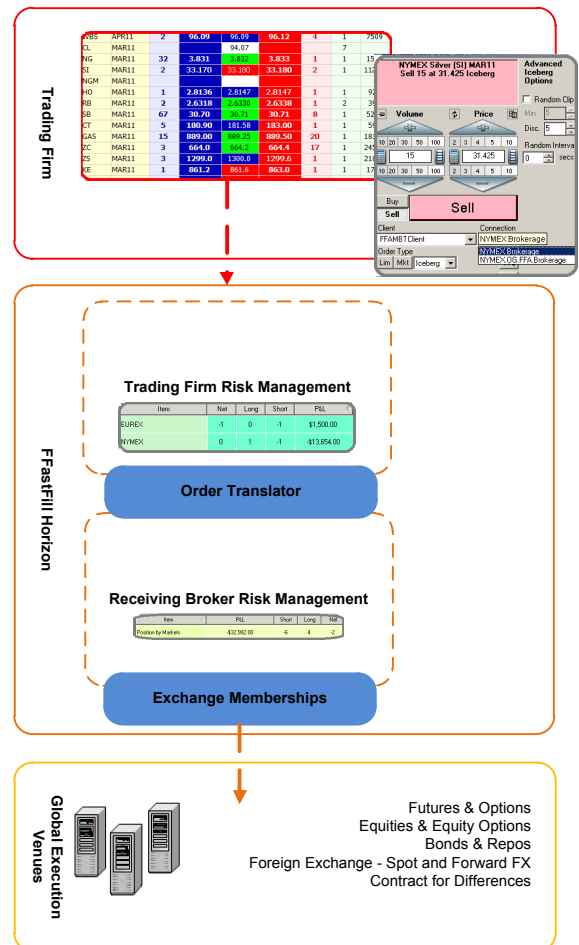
Trading Firm

| WBS | APR11 | 2 | 96.09 | 96.09 | 96.12 | 4 | 1 | 7509 |
|---|---|---|---|---|---|---|---|---|
| CL | MAR11 | | | 94.07 | | | 7 | |
| NG | MAR11 | 32 | 3.831 | 3.832 | 3.833 | 1 | 1 | 15 |
| SI | MAR11 | 2 | 33.170 | 33.180 | 33.180 | 2 | 1 | 112 |
| NGM | MAR11 | | | | | | | |
| HO | MAR11 | 1 | 2.8136 | 2.8147 | 2.8147 | 1 | 1 | 92 |
| RB | MAR11 | 2 | 2.6318 | 2.6330 | 2.6338 | 1 | 2 | 39 |
| SB | MAR11 | 67 | 30.70 | 30.71 | 30.71 | 8 | 1 | 52 |
| CT | MAR11 | 5 | 180.90 | 181.58 | 183.00 | 1 | 1 | 59 |
| GAS | MAR11 | 15 | 889.00 | 889.25 | 889.50 | 20 | 1 | 183 |
| ZC | MAR11 | 3 | 664.0 | 664.2 | 664.4 | 17 | 1 | 245 |
| ZS | MAR11 | 3 | 1299.0 | 1300.0 | 1299.6 | 1 | 1 | 218 |
| KE | MAR11 | 1 | 861.2 | 861.6 | 863.0 | 1 | 1 | |

NYMEX Silver (SI) MAR11
Sell 15 at 31.425 Iceberg

Advanced Iceberg Options

Random Clip
Min 5
Disc. 5
Random Interval
0 secs

Volume
Price
10 20 50 100
2 3 4 5 10
15
31.425
10 20 50 100
2 3 4 5 10

Buy
Sell
Sell

Client
FFAMBTClient
Connection
NYMEX Brokerage
Order Type
Lim Mkt Iceberg
NYMEX Brokerage
NYMEX.OG.FFA.Brokerage

FFastFill Horizon

Trading Firm Risk Management

| Item | Net | Long | Short | P&L |
|---|---|---|---|---|
| EUREX | -1 | 0 | -1 | $1,500.00 |
| NYMEX | 0 | 1 | -1 | -$13,654.00 |

Order Translator

Receiving Broker Risk Management

| Item | P&L | Short | Long | Net |
|---|---|---|---|---|
| Position by Markets | -$32,992.00 | -6 | 4 | -2 |

Exchange Memberships

Global Execution Venues

Futures & Options
Equities & Equity Options
Bonds & Repos
Foreign Exchange - Spot and Forward FX
Contract for Differences